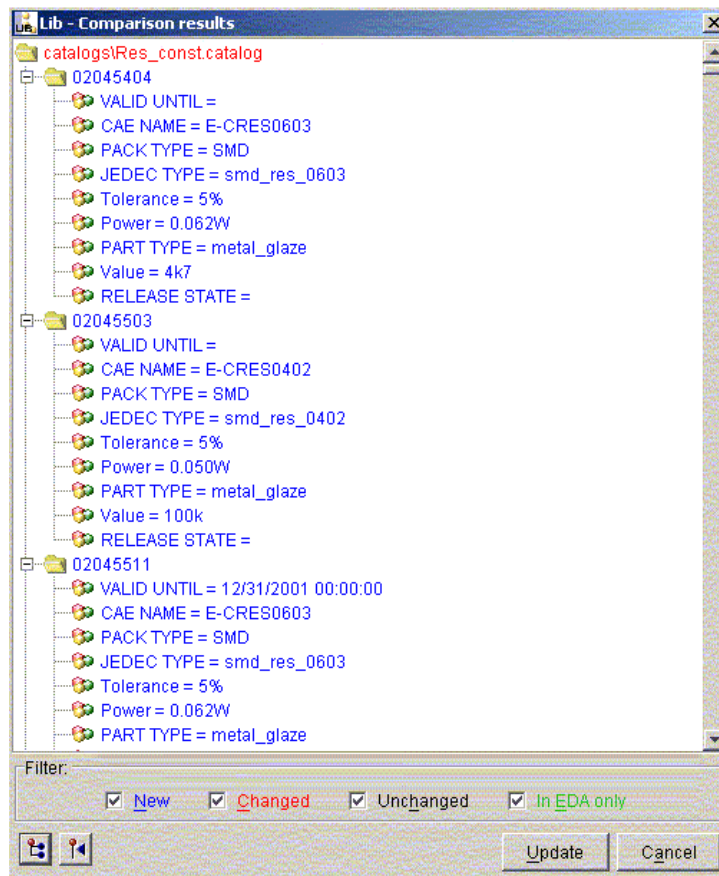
Lib - Comparison results

catalogs\Res_const.catalog

02045404
VALID UNTIL =
CAE NAME = E-CRES0603
PACK TYPE = SMD
JEDEC TYPE = smd_res_0603
Tolerance = 5%
Power = 0.062W
PART TYPE = metal_glaze
Value = 4k7
RELEASE STATE =

02045503
VALID UNTIL =
CAE NAME = E-CRES0402
PACK TYPE = SMD
JEDEC TYPE = smd_res_0402
Tolerance = 5%
Power = 0.050W
PART TYPE = metal_glaze
Value = 100k
RELEASE STATE =

02045511
VALID UNTIL = 12/31/2001 00:00:00
CAE NAME = E-CRES0603
PACK TYPE = SMD
JEDEC TYPE = smd_res_0603
Tolerance = 5%
Power = 0.062W
PART TYPE = metal_glaze

Filter:
☑ New ☑ Changed ☑ Unchanged ☑ In EDA only

Update Cancel